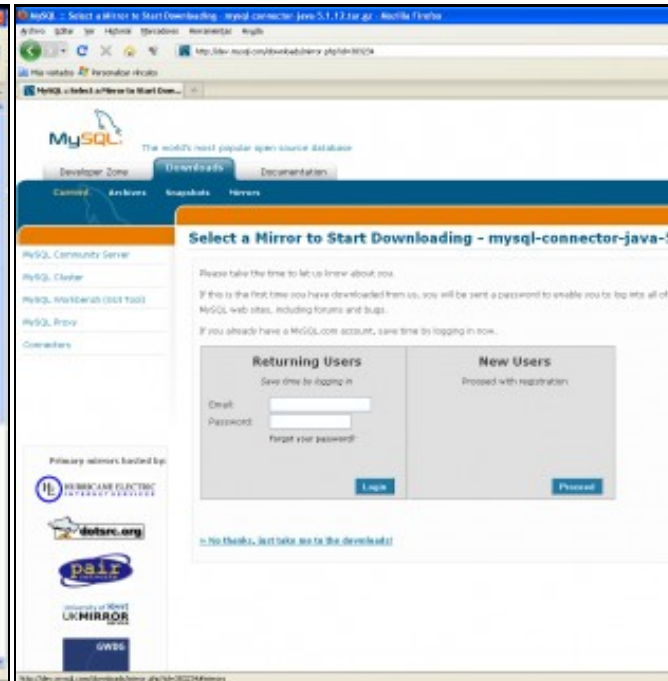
MySQL :: Select a Mirror to Start Downloading - mysql-connector-java-5.1.12.tar.gz - Mozilla Firefox
Archivo Editar Ver Historial Marcadores Herramientas Ayuda
http://dev.mysql.com/downloads/mirror.php?id=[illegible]
Más visitados Personalizar vínculos
MySQL :: Select a Mirror to Start Dow...

MySQL
The world's most popular open source database
Developer Zone Downloads Documentation
Current Archives Snapshots Mirrors

MySQL Community Server
MySQL Cluster
MySQL Workbench (GUI Tool)
MySQL Proxy
Connectors

Select a Mirror to Start Downloading - mysql-connector-java-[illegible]

Please take the time to let us know about you.

If this is the first time you have downloaded from us, you will be sent a password to enable you to log into all of MySQL web sites, including forums and bugs.

If you already have a MySQL.com account, save time by logging in now.

Returning Users
Save time by logging in
Email:
Password:
Forgot your password?
Login

New Users
Proceed with registration
Proceed

» No thanks, just take me to the downloads!

Primary mirrors hosted by:
HURRICANE ELECTRIC INTERNET SERVICES
dotsrc.org
pair
University of Kent UKMIRROR
GWDG

http://dev.mysql.com/downloads/mirror.php?id=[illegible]#mirrors